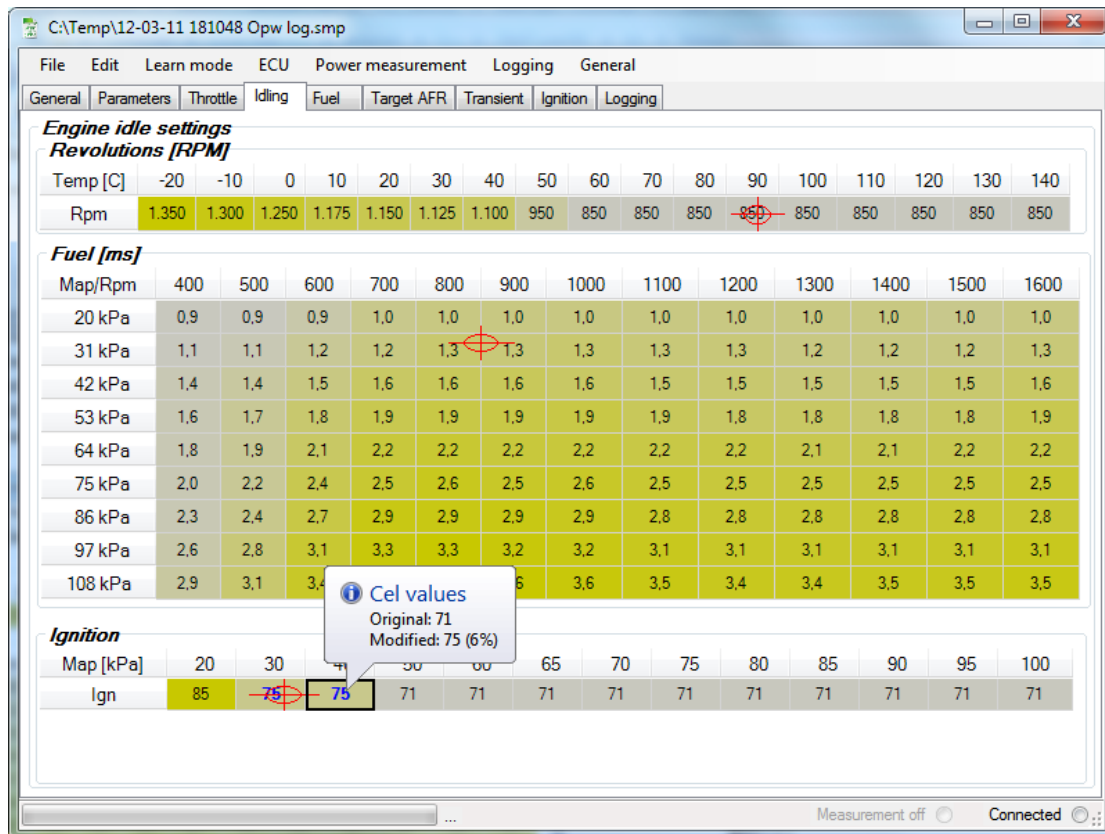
C:\Temp\12-03-11 181048 Opw log.smp

File Edit Learn mode ECU Power measurement Logging General

General Parameters Throttle Idling Fuel Target AFR Transient Ignition Logging

Engine idle settings

Revolutions [RPM]

| Temp [C] | -20 | -10 | 0 | 10 | 20 | 30 | 40 | 50 | 60 | 70 | 80 | 90 | 100 | 110 | 120 | 130 | 140 |
|---|---|---|---|---|---|---|---|---|---|---|---|---|---|---|---|---|---|
| Rpm | 1.350 | 1.300 | 1.250 | 1.175 | 1.150 | 1.125 | 1.100 | 950 | 850 | 850 | 850 | 850 | 850 | 850 | 850 | 850 | 850 |

Fuel [ms]

| Map/Rpm | 400 | 500 | 600 | 700 | 800 | 900 | 1000 | 1100 | 1200 | 1300 | 1400 | 1500 | 1600 |
|---|---|---|---|---|---|---|---|---|---|---|---|---|---|
| 20 kPa | 0,9 | 0,9 | 0,9 | 1,0 | 1,0 | 1,0 | 1,0 | 1,0 | 1,0 | 1,0 | 1,0 | 1,0 | 1,0 |
| 31 kPa | 1,1 | 1,1 | 1,2 | 1,2 | 1,3 | 1,3 | 1,3 | 1,3 | 1,3 | 1,2 | 1,2 | 1,2 | 1,3 |
| 42 kPa | 1,4 | 1,4 | 1,5 | 1,6 | 1,6 | 1,6 | 1,6 | 1,5 | 1,5 | 1,5 | 1,5 | 1,5 | 1,6 |
| 53 kPa | 1,6 | 1,7 | 1,8 | 1,9 | 1,9 | 1,9 | 1,9 | 1,9 | 1,8 | 1,8 | 1,8 | 1,8 | 1,9 |
| 64 kPa | 1,8 | 1,9 | 2,1 | 2,2 | 2,2 | 2,2 | 2,2 | 2,2 | 2,2 | 2,1 | 2,1 | 2,2 | 2,2 |
| 75 kPa | 2,0 | 2,2 | 2,4 | 2,5 | 2,6 | 2,5 | 2,6 | 2,5 | 2,5 | 2,5 | 2,5 | 2,5 | 2,5 |
| 86 kPa | 2,3 | 2,4 | 2,7 | 2,9 | 2,9 | 2,9 | 2,9 | 2,8 | 2,8 | 2,8 | 2,8 | 2,8 | 2,8 |
| 97 kPa | 2,6 | 2,8 | 3,1 | 3,3 | 3,3 | 3,2 | 3,2 | 3,1 | 3,1 | 3,1 | 3,1 | 3,1 | 3,1 |
| 108 kPa | 2,9 | 3,1 | 3,4 | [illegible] | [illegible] | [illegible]6 | 3,6 | 3,5 | 3,4 | 3,4 | 3,5 | 3,5 | 3,5 |

Cel values
Original: 71
Modified: 75 (6%)

Ignition

| Map [kPa] | 20 | 30 | 40 | 50 | 60 | 65 | 70 | 75 | 80 | 85 | 90 | 95 | 100 |
|---|---|---|---|---|---|---|---|---|---|---|---|---|---|
| Ign | 85 | 75 | 75 | 71 | 71 | 71 | 71 | 71 | 71 | 71 | 71 | 71 | 71 |

... Measurement off Connected